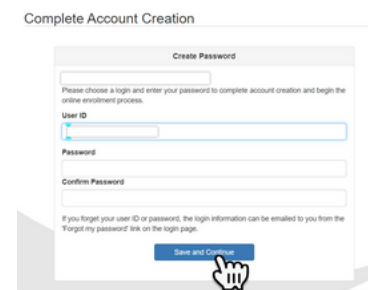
Complete Account Creation

Create Password

Please choose a login and enter your password to complete account creation and begin the online enrollment process.

User ID

Password

Confirm Password

If you forget your user ID or password, the login information can be emailed to you from the 'Forgot my password' link on the login page.

Save and Continue